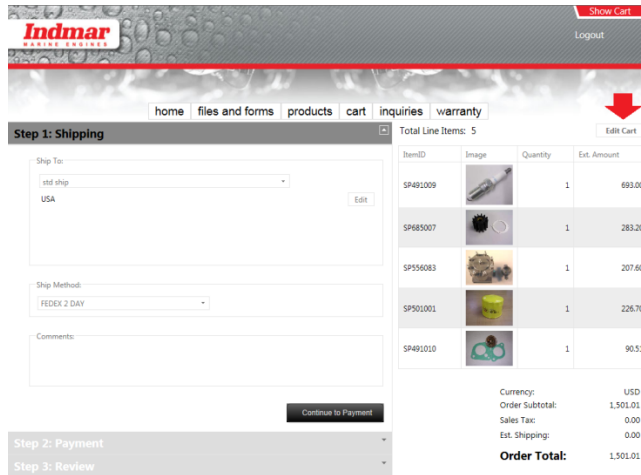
Indmar
MARINE ENGINES

Show Cart

Logout

home | files and forms | products | cart | inquiries | warranty

Step 1: Shipping

Ship To:

std ship

USA

Edit

Ship Method:

FEDEX 2 DAY

Comments:

Continue to Payment

Step 2: Payment

Step 3: Review

Total Line Items: 5

Edit Cart

| ItemID | Image | Quantity | Ext. Amount |
|---|---|---|---|
| SP491009 | | 1 | 693.0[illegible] |
| SP685007 | | 1 | 283.2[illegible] |
| SP556083 | | 1 | 207.6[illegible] |
| SP501001 | | 1 | 226.7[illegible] |
| SP491010 | | 1 | 90.5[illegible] |

Currency: USD
Order Subtotal: 1,501.01
Sales Tax: 0.00
Est. Shipping: 0.00
Order Total: 1,501.01